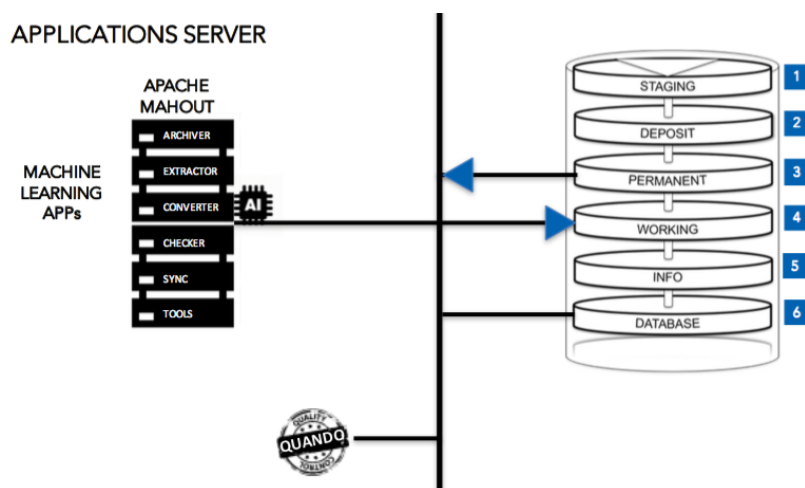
APPLICATIONS SERVER

APACHE MAHOUT

ARCHIVER

EXTRACTOR

CONVERTER

AI

CHECKER

SYNC

TOOLS

MACHINE LEARNING APPs

STAGING

1

DEPOSIT

2

PERMANENT

3

WORKING

4

INFO

5

DATABASE

6

QUALITY

QUANDO

CONTROL